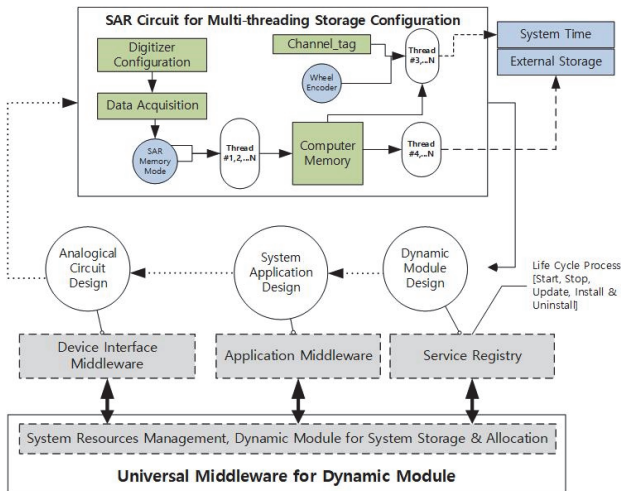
SAR Circuit for Multi-threading Storage Configuration

Digitizer Configuration

Channel_tag

Thread #3,...N

System Time

External Storage

Wheel Encoder

Data Acquisition

SAR Memory Mode

Thread #1,2,...N

Computer Memory

Thread #4,...N

Analogical Circuit Design

System Application Design

Dynamic Module Design

Life Cycle Process [Start, Stop, Update, Install & Uninstall]

Device Interface Middleware

Application Middleware

Service Registry

System Resources Management, Dynamic Module for System Storage & Allocation

Universal Middleware for Dynamic Module